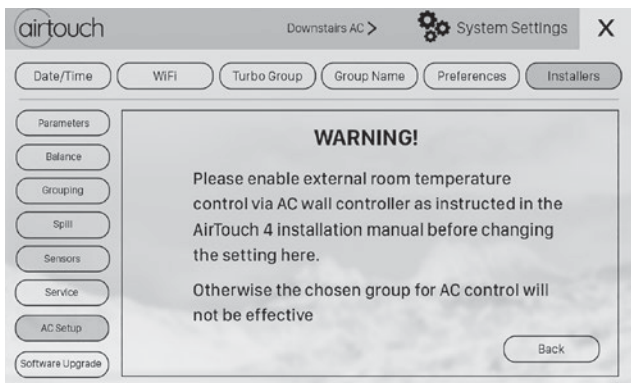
airtouch

Downstairs AC >

System Settings

X

Date/Time

WiFi

Turbo Group

Group Name

Preferences

Installers

Parameters

Balance

Grouping

Spill

Sensors

Service

AC Setup

Software Upgrade

WARNING!

Please enable external room temperature control via AC wall controller as instructed in the AirTouch 4 installation manual before changing the setting here.

Otherwise the chosen group for AC control will not be effective

Back